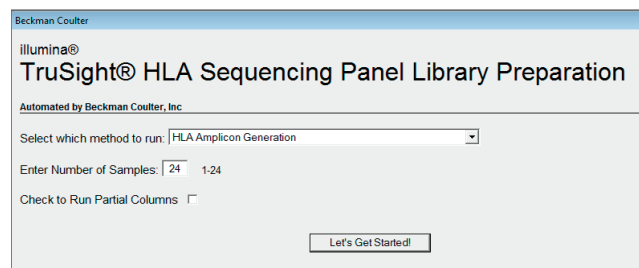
Beckman Coulter

illumina®
TruSight® HLA Sequencing Panel Library Preparation

Automated by Beckman Coulter, Inc

Select which method to run: HLA Amplicon Generation

Enter Number of Samples: 24 1-24

Check to Run Partial Columns

Let's Get Started!